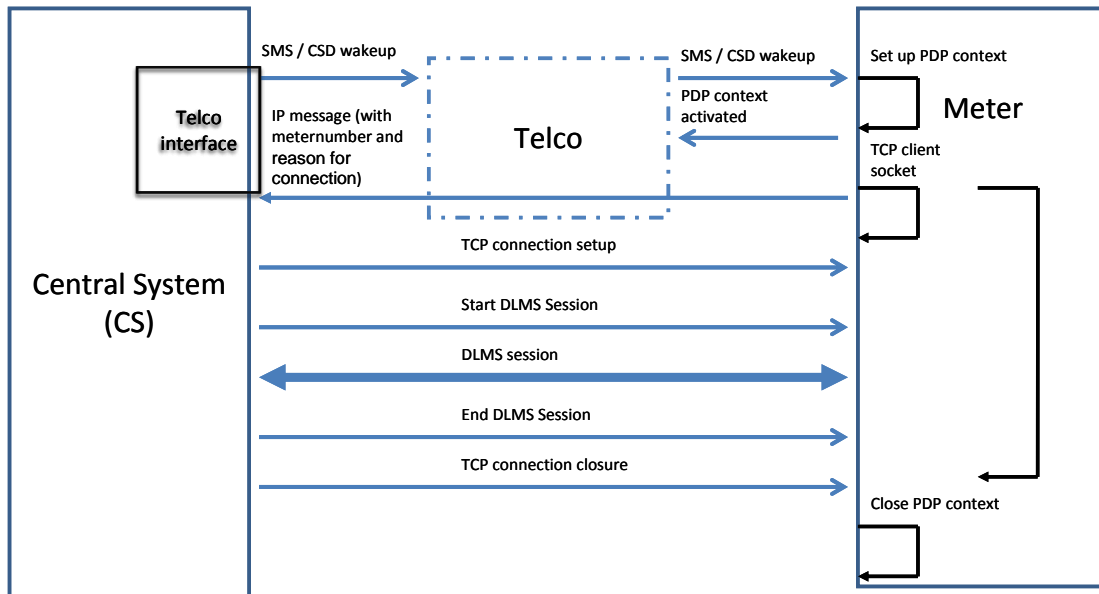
Telco interface

Central System (CS)

SMS / CSD wakeup

IP message (with meternumber and reason for connection)

Telco

SMS / CSD wakeup

PDP context activated

Set up PDP context

Meter

TCP client socket

TCP connection setup

Start DLMS Session

DLMS session

End DLMS Session

TCP connection closure

Close PDP context